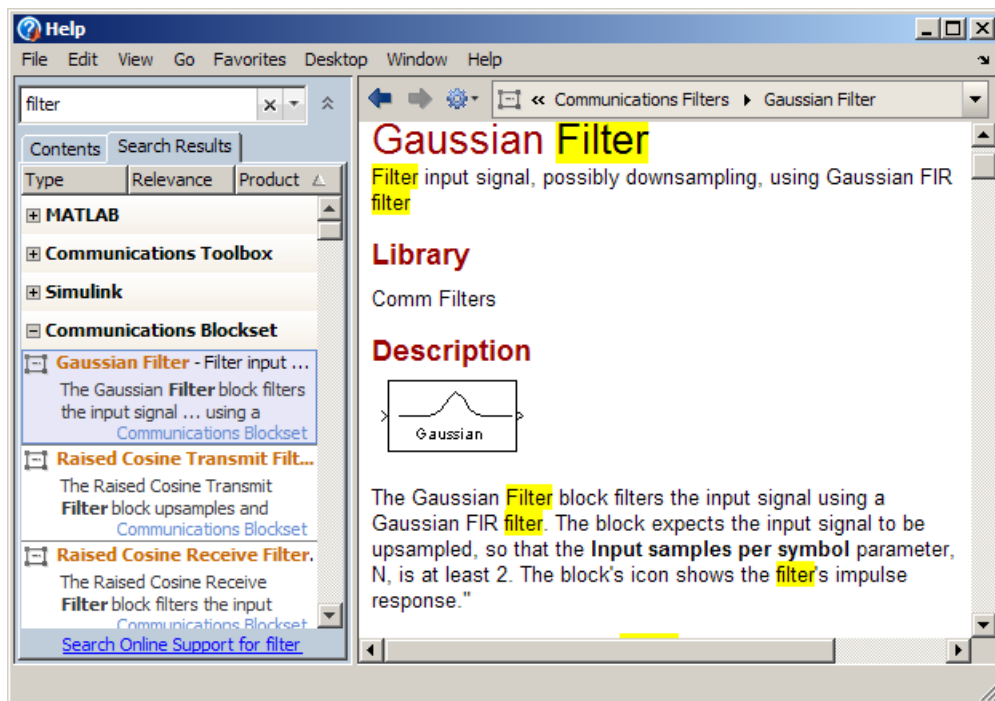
Help

File Edit View Go Favorites Desktop Window Help

filter

Contents Search Results

| Type | Relevance | Product |
|---|---|---|

MATLAB

Communications Toolbox

Simulink

Communications Blockset

Gaussian Filter - Filter input ...
The Gaussian Filter block filters the input signal ... using a
Communications Blockset

Raised Cosine Transmit Filt...
The Raised Cosine Transmit Filter block upsamples and
Communications Blockset

Raised Cosine Receive Filter.
The Raised Cosine Receive Filter block filters the input
Communications Blockset

Search Online Support for filter

« Communications Filters ▸ Gaussian Filter

Gaussian Filter

Filter input signal, possibly downsampling, using Gaussian FIR filter

Library

Comm Filters

Description

Gaussian

The Gaussian Filter block filters the input signal using a Gaussian FIR filter. The block expects the input signal to be upsampled, so that the **Input samples per symbol** parameter, N, is at least 2. The block's icon shows the filter's impulse response."